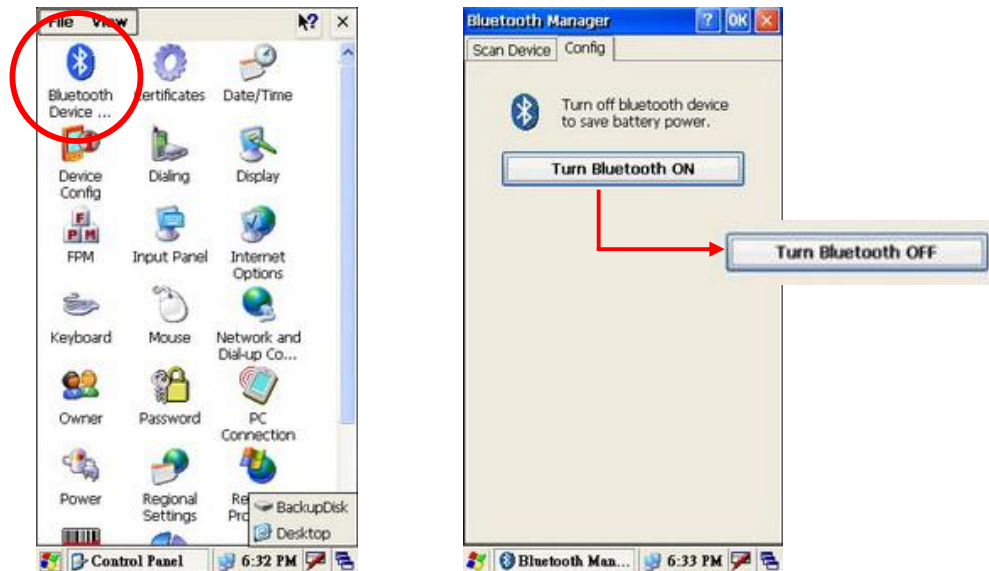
File View

Bluetooth Device ...

Certificates

Date/Time

Device Config

Dialing

Display

F P M

FPM

Input Panel

Internet Options

Keyboard

Mouse

Network and Dial-up Co...

Owner

Password

PC Connection

Power

Regional Settings

Re Pro

BackupDisk

Desktop

Control Panel

6:32 PM

Bluetooth Manager

OK

Scan Device

Config

Turn off bluetooth device to save battery power.

Turn Bluetooth ON

Turn Bluetooth OFF

Bluetooth Man...

6:33 PM